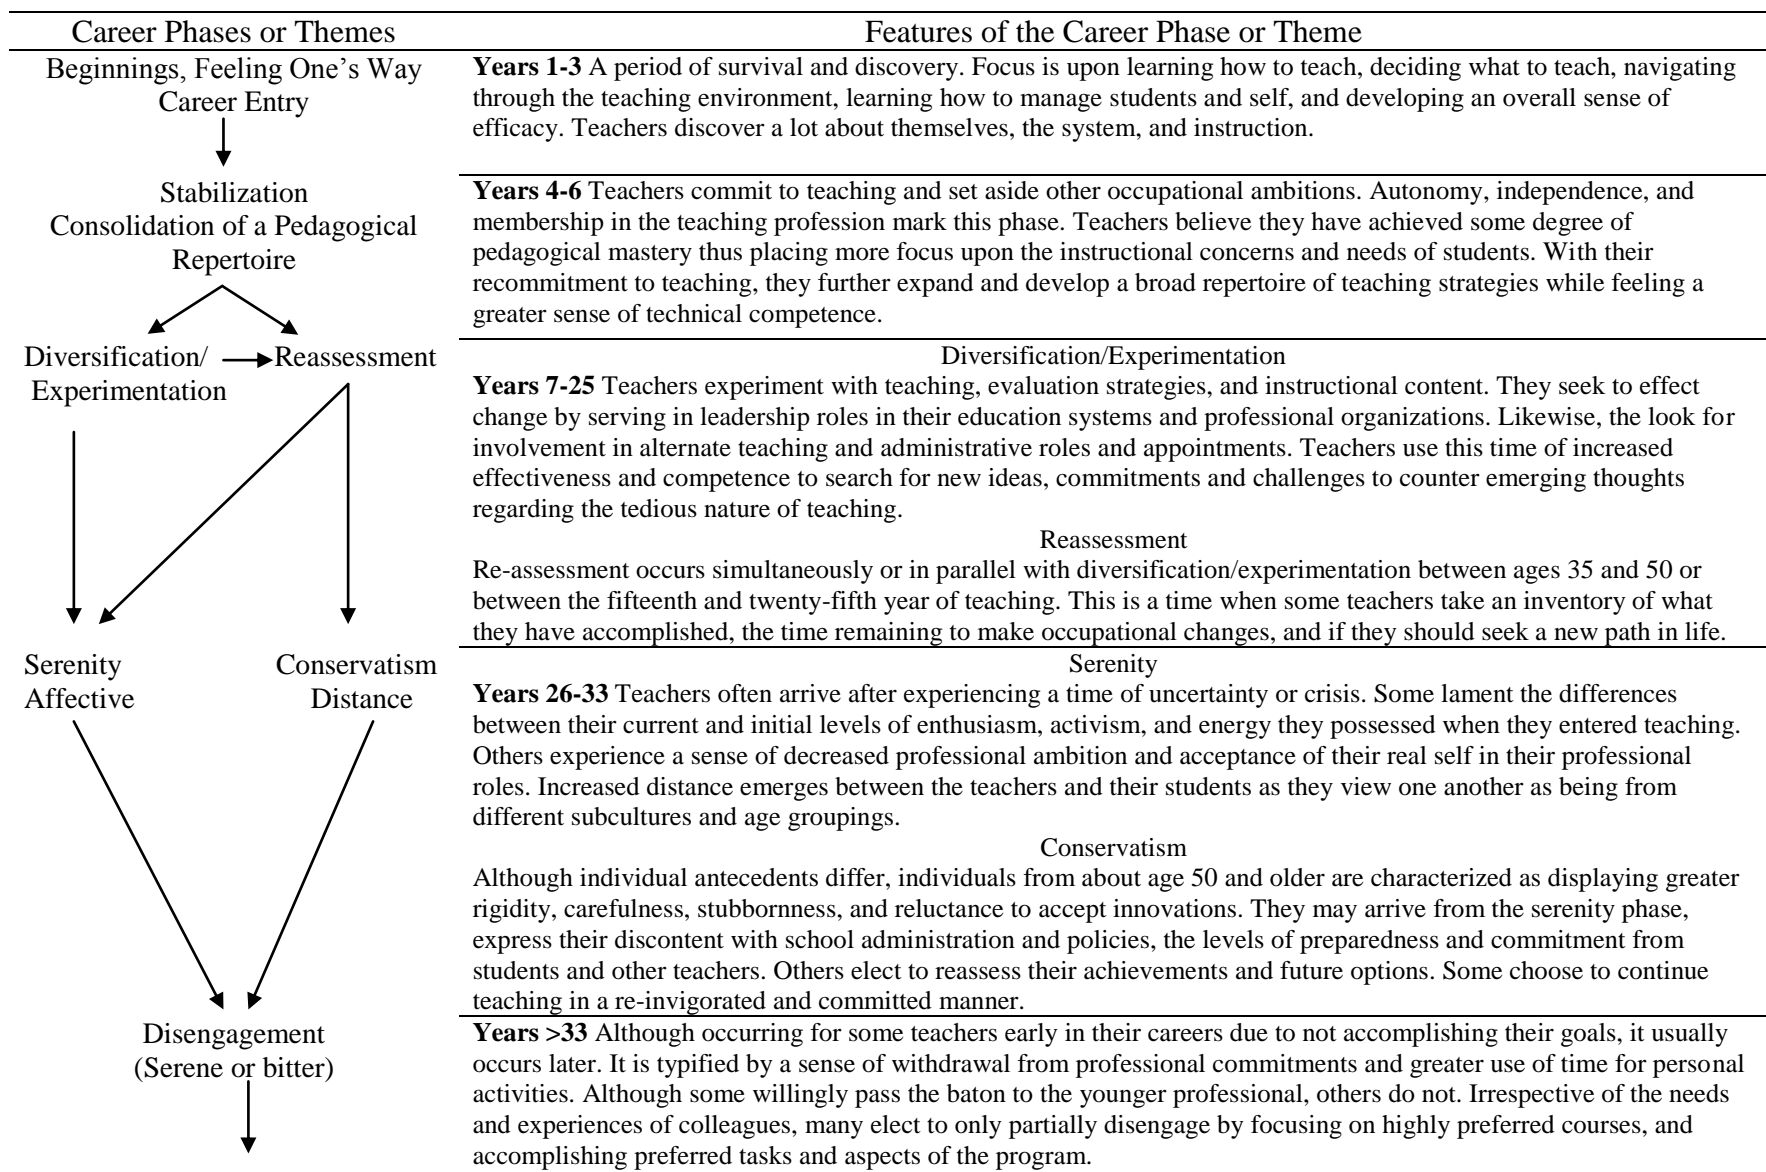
| Career Phases or Themes | Features of the Career Phase or Theme |
|---|---|
| Beginnings, Feeling One's Way Career Entry | **Years 1-3** A period of survival and discovery. Focus is upon learning how to teach, deciding what to teach, navigating through the teaching environment, learning how to manage students and self, and developing an overall sense of efficacy. Teachers discover a lot about themselves, the system, and instruction. |
| Stabilization Consolidation of a Pedagogical Repertoire | **Years 4-6** Teachers commit to teaching and set aside other occupational ambitions. Autonomy, independence, and membership in the teaching profession mark this phase. Teachers believe they have achieved some degree of pedagogical mastery thus placing more focus upon the instructional concerns and needs of students. With their recommitment to teaching, they further expand and develop a broad repertoire of teaching strategies while feeling a greater sense of technical competence. |
| Diversification/ Experimentation → Reassessment | Diversification/Experimentation<br>**Years 7-25** Teachers experiment with teaching, evaluation strategies, and instructional content. They seek to effect change by serving in leadership roles in their education systems and professional organizations. Likewise, the look for involvement in alternate teaching and administrative roles and appointments. Teachers use this time of increased effectiveness and competence to search for new ideas, commitments and challenges to counter emerging thoughts regarding the tedious nature of teaching.<br>Reassessment<br>Re-assessment occurs simultaneously or in parallel with diversification/experimentation between ages 35 and 50 or between the fifteenth and twenty-fifth year of teaching. This is a time when some teachers take an inventory of what they have accomplished, the time remaining to make occupational changes, and if they should seek a new path in life. |
| Serenity Affective / Conservatism Distance | Serenity<br>**Years 26-33** Teachers often arrive after experiencing a time of uncertainty or crisis. Some lament the differences between their current and initial levels of enthusiasm, activism, and energy they possessed when they entered teaching. Others experience a sense of decreased professional ambition and acceptance of their real self in their professional roles. Increased distance emerges between the teachers and their students as they view one another as being from different subcultures and age groupings.<br>Conservatism<br>Although individual antecedents differ, individuals from about age 50 and older are characterized as displaying greater rigidity, carefulness, stubbornness, and reluctance to accept innovations. They may arrive from the serenity phase, express their discontent with school administration and policies, the levels of preparedness and commitment from students and other teachers. Others elect to reassess their achievements and future options. Some choose to continue teaching in a re-invigorated and committed manner. |
| Disengagement (Serene or bitter) | **Years >33** Although occurring for some teachers early in their careers due to not accomplishing their goals, it usually occurs later. It is typified by a sense of withdrawal from professional commitments and greater use of time for personal activities. Although some willingly pass the baton to the younger professional, others do not. Irrespective of the needs and experiences of colleagues, many elect to only partially disengage by focusing on highly preferred courses, and accomplishing preferred tasks and aspects of the program. |